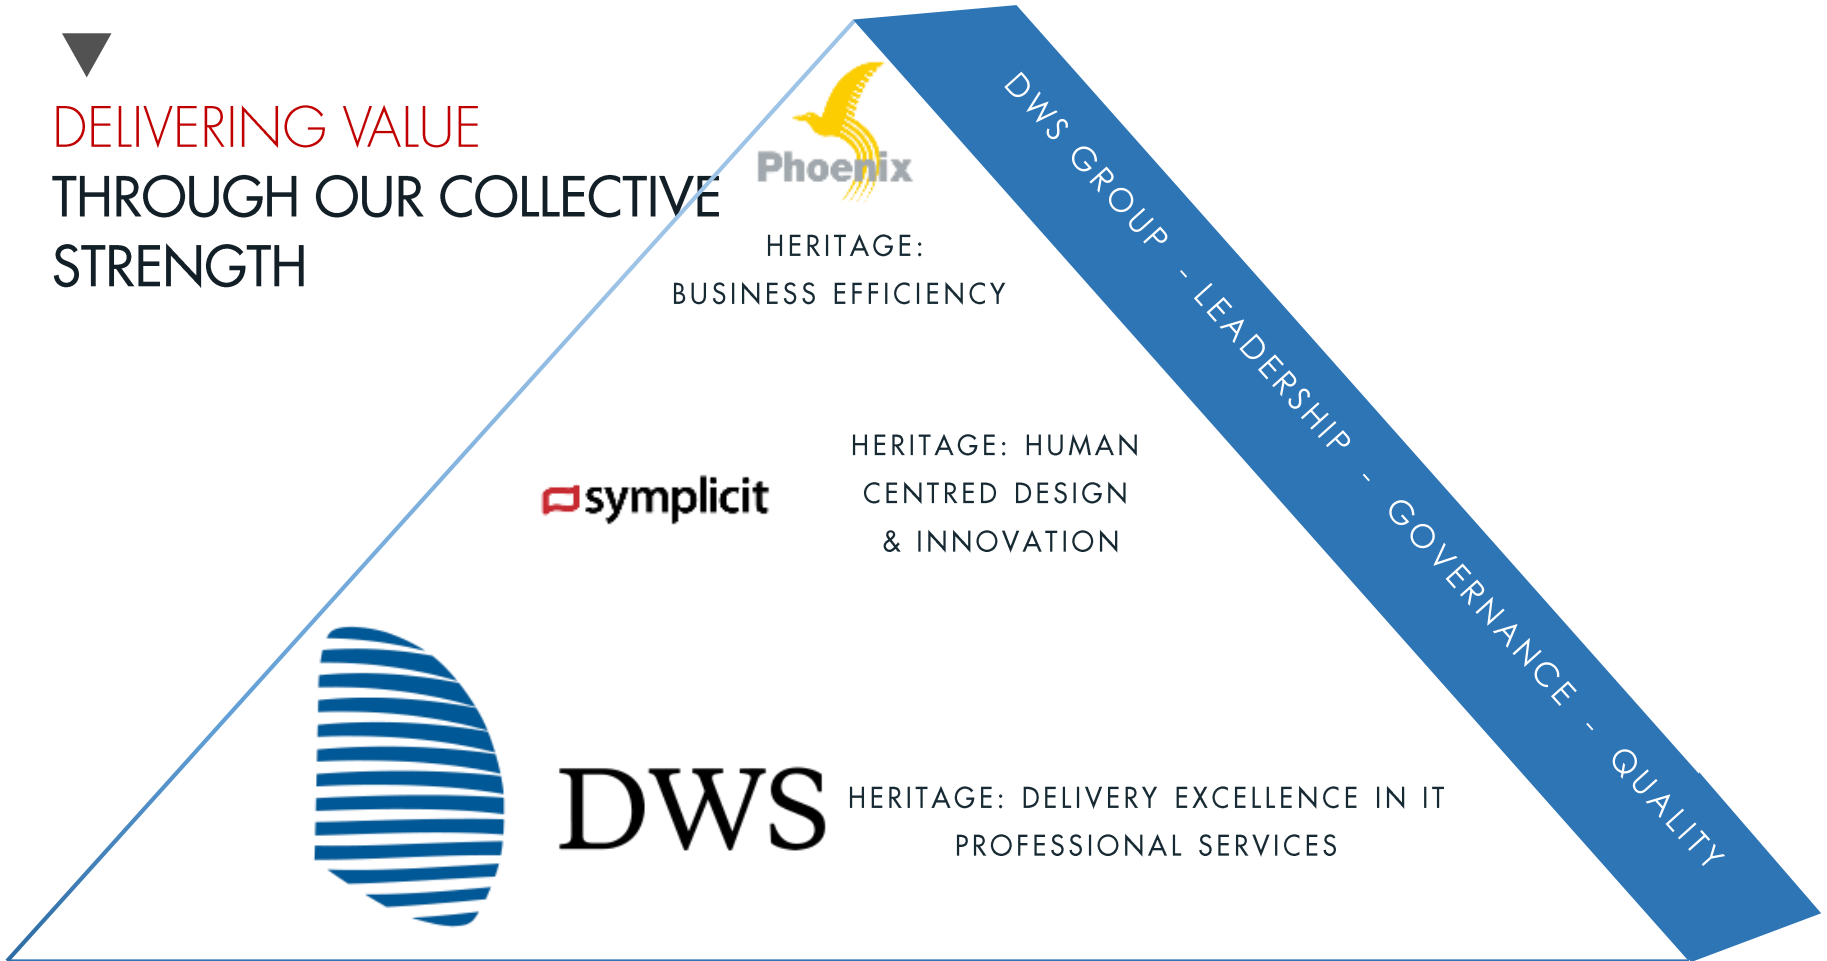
DELIVERING VALUE
THROUGH OUR COLLECTIVE STRENGTH

Phoenix

HERITAGE:
BUSINESS EFFICIENCY

symplicit

HERITAGE: HUMAN CENTRED DESIGN & INNOVATION

DWS

HERITAGE: DELIVERY EXCELLENCE IN IT PROFESSIONAL SERVICES

DWS GROUP - LEADERSHIP - GOVERNANCE - QUALITY